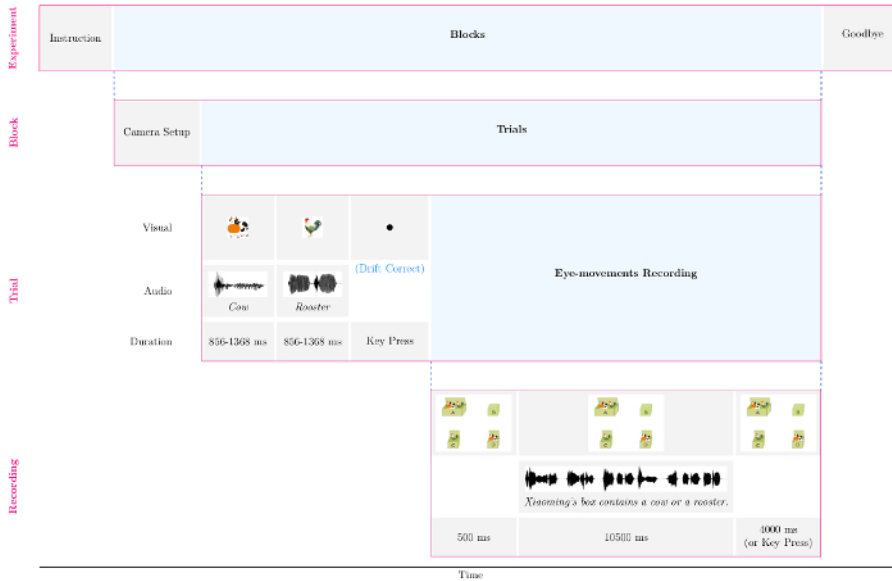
Experiment

Instruction

Blocks

Goodbye

Block

Camera Setup

Trials

Trial

Visual

Audio

Duration

Cow

Rooster

(Drift Correct)

856-1368 ms

856-1368 ms

Key Press

Eye-movements Recording

Recording

Xiaoming's box contains a cow or a rooster.

500 ms

10500 ms

4000 ms (or Key Press)

Time